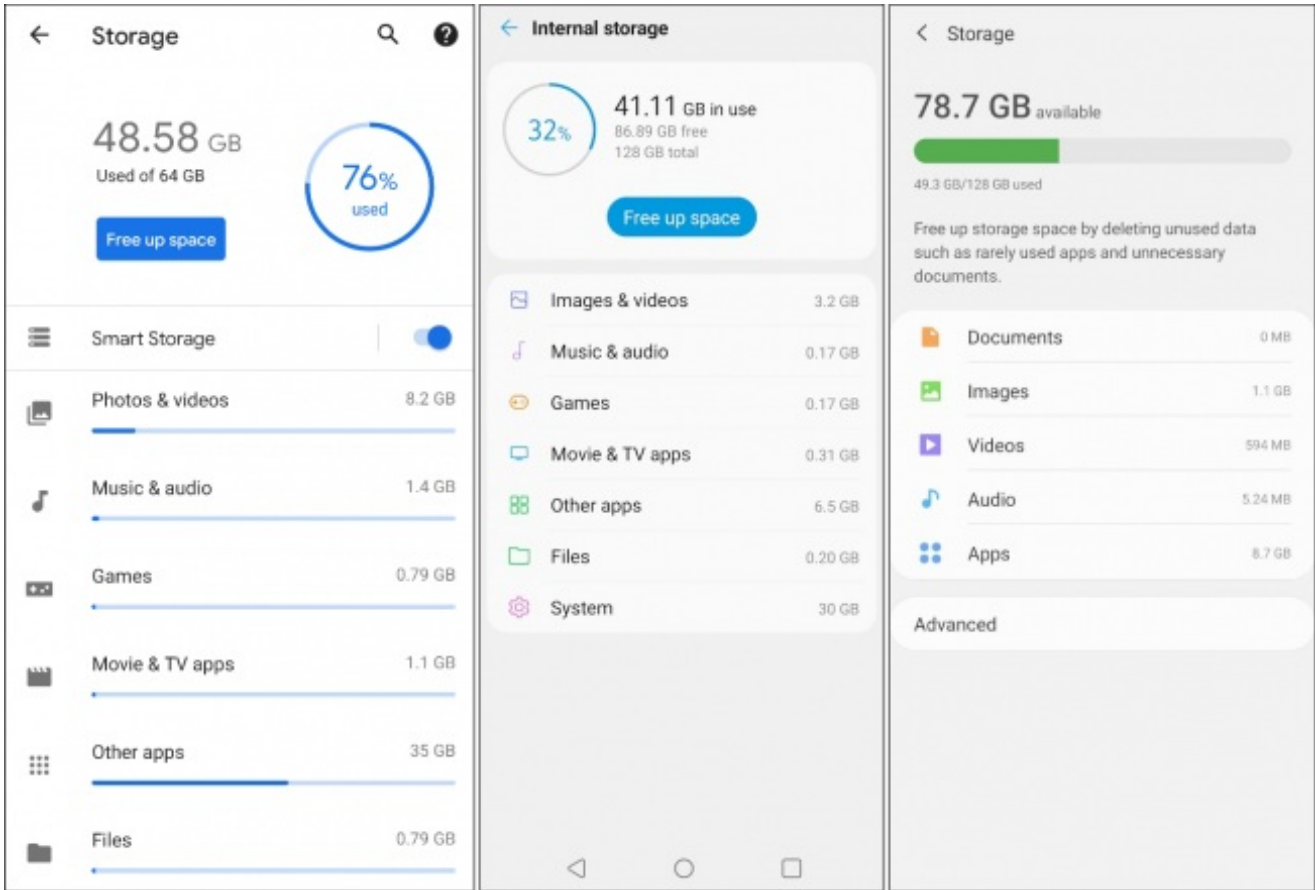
Storage

48.58 GB
Used of 64 GB

76%
used

Free up space

Smart Storage

Photos & videos 8.2 GB

Music & audio 1.4 GB

Games 0.79 GB

Movie & TV apps 1.1 GB

Other apps 35 GB

Files 0.79 GB

Internal storage

32%

41.11 GB in use
86.89 GB free
128 GB total

Free up space

Images & videos 3.2 GB

Music & audio 0.17 GB

Games 0.17 GB

Movie & TV apps 0.31 GB

Other apps 6.5 GB

Files 0.20 GB

System 30 GB

Storage

78.7 GB available

49.3 GB/128 GB used

Free up storage space by deleting unused data such as rarely used apps and unnecessary documents.

Documents 0 MB

Images 1.1 GB

Videos 594 MB

Audio 5.24 MB

Apps 8.7 GB

Advanced